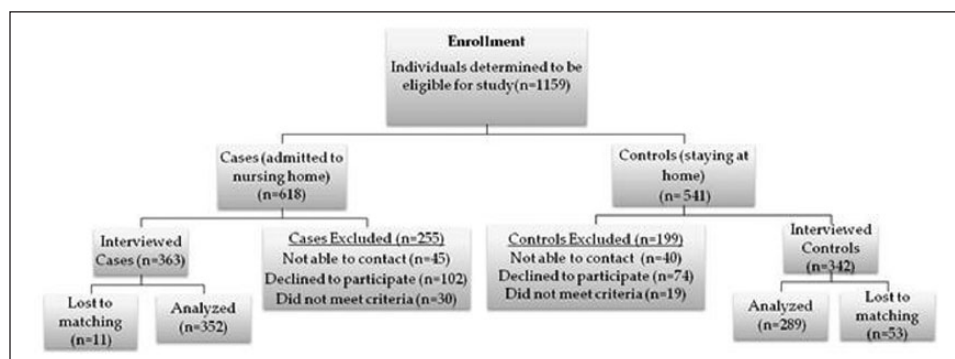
Enrollment
Individuals determined to be eligible for study(n=1159)

Cases (admitted to nursing home) (n=618)

Controls (staying at home) (n= 541)

Interviewed Cases (n=363)

Cases Excluded (n=255)
Not able to contact (n=45)
Declined to participate (n=102)
Did not meet criteria (n=30)

Controls Excluded (n=199)
Not able to contact (n=40)
Declined to participate (n=74)
Did not meet criteria (n=19)

Interviewed Controls (n=342)

Lost to matching (n=11)

Analyzed (n=352)

Analyzed (n=289)

Lost to matching (n=53)